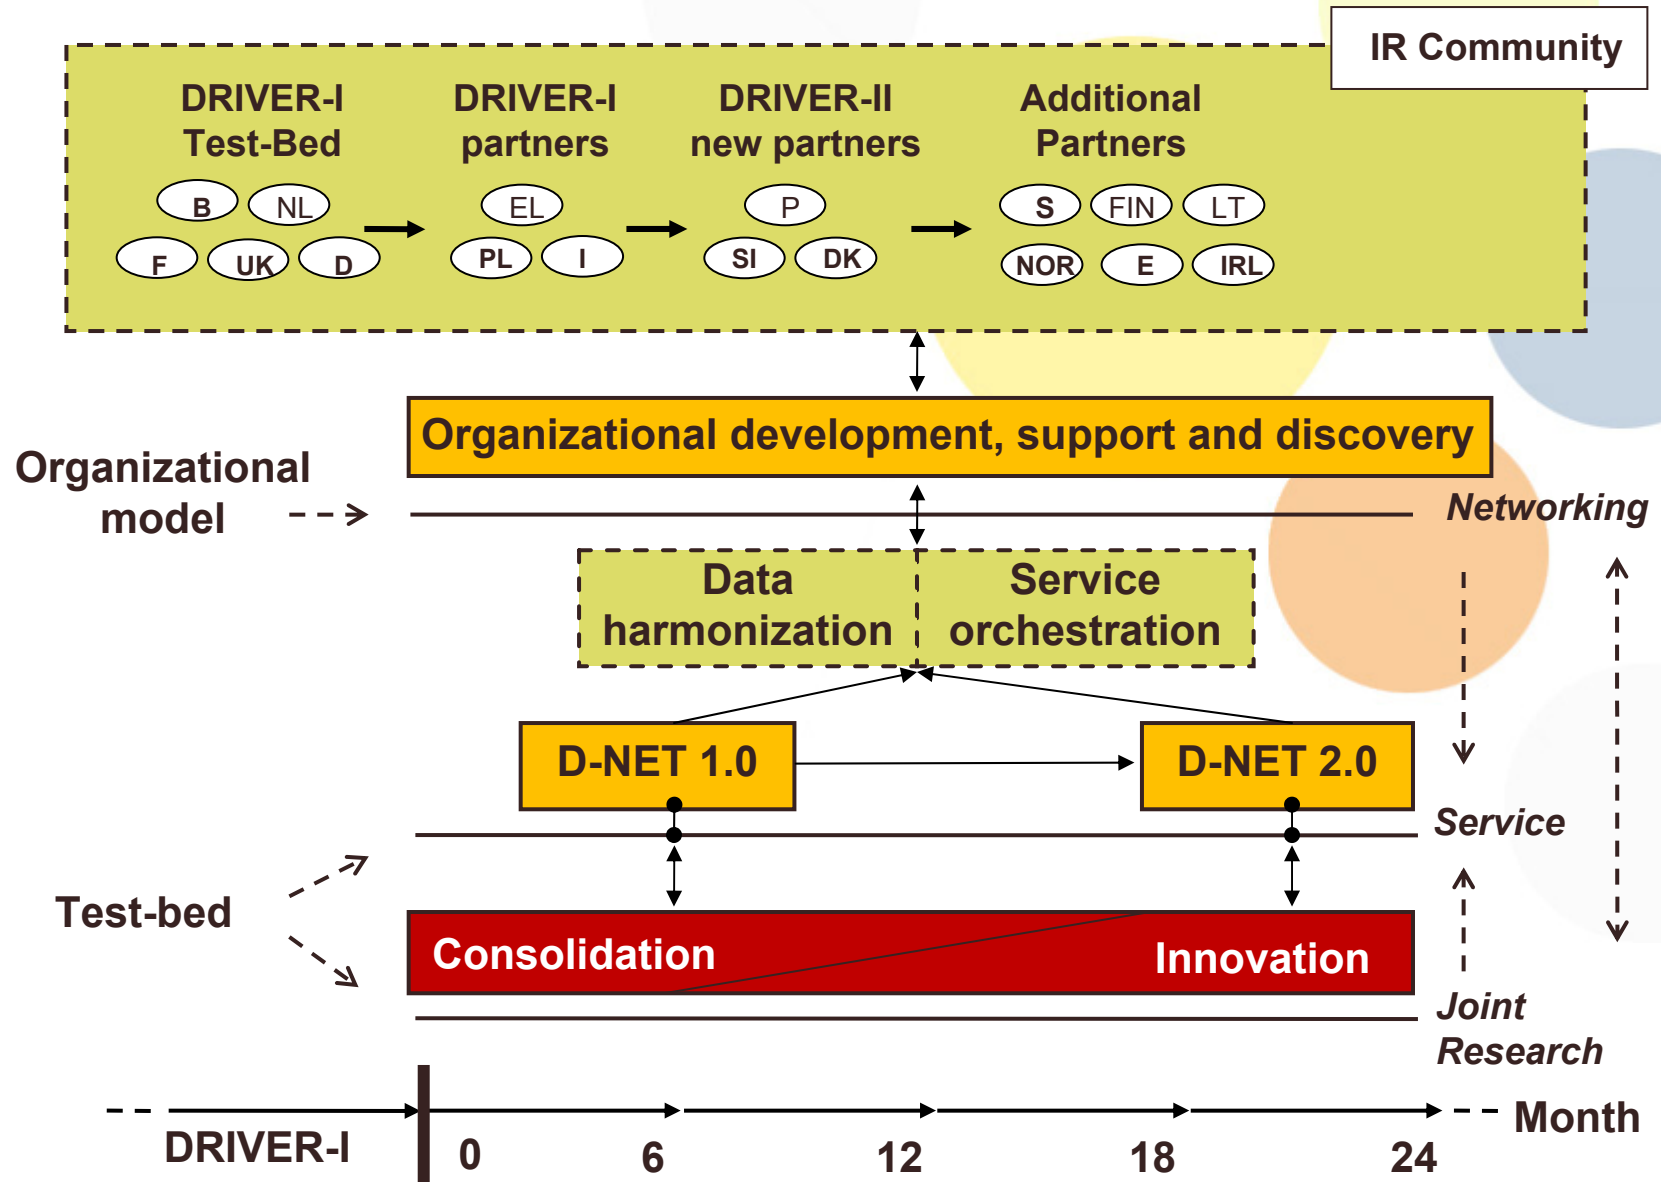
IR Community

DRIVER-I Test-Bed

B NL F UK D

DRIVER-I partners

EL PL I

DRIVER-II new partners

P SI DK

Additional Partners

S FIN LT NOR E IRL

Organizational development, support and discovery

Organizational model

Networking

Data harmonization

Service orchestration

D-NET 1.0

D-NET 2.0

Service

Test-bed

Consolidation

Innovation

Joint Research

DRIVER-I

0 6 12 18 24

Month